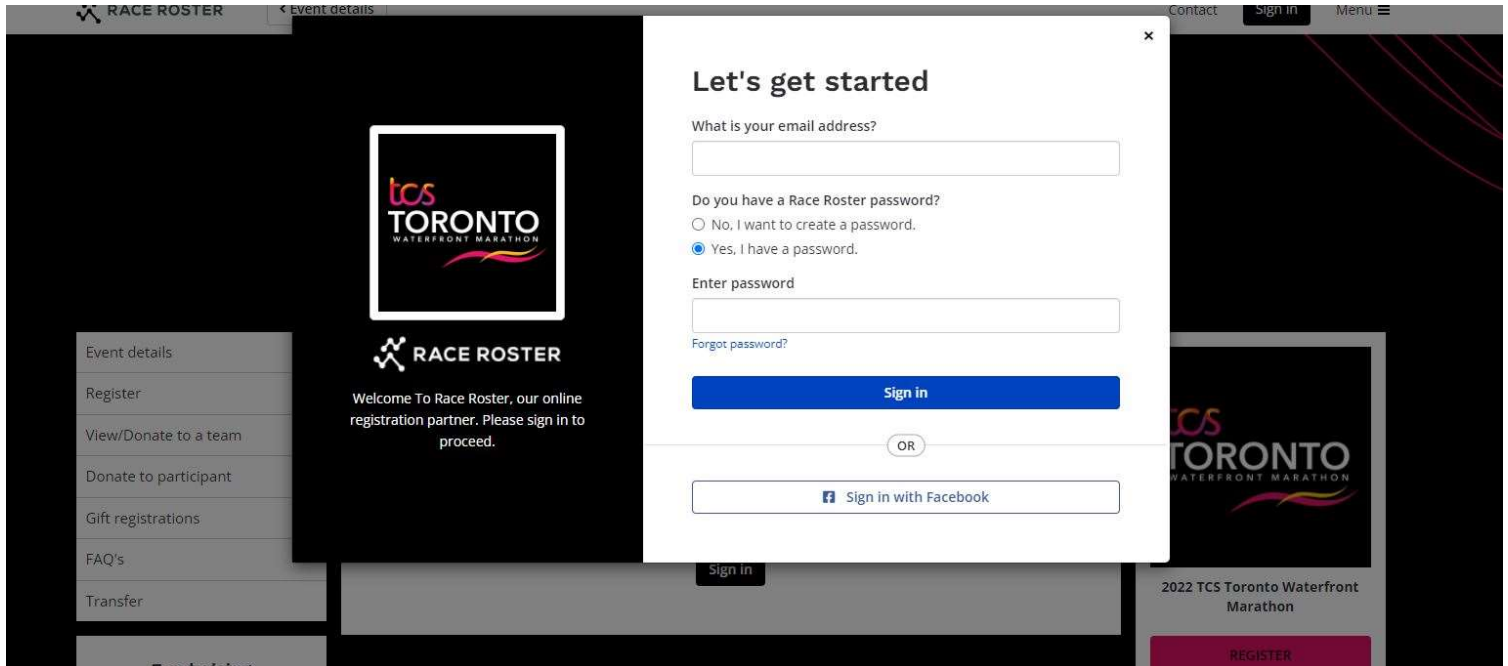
RACE ROSTER
‹ Event details
Contact
Sign in
Menu ≡

tcs
TORONTO
WATERFRONT MARATHON

RACE ROSTER

Welcome To Race Roster, our online registration partner. Please sign in to proceed.

×

Let's get started

What is your email address?

Do you have a Race Roster password?
No, I want to create a password.
Yes, I have a password.

Enter password

Forgot password?

Sign in

OR

Sign in with Facebook

Event details
Register
View/Donate to a team
Donate to participant
Gift registrations
FAQ's
Transfer

Sign in

tcs
TORONTO
WATERFRONT MARATHON

2022 TCS Toronto Waterfront Marathon

REGISTER